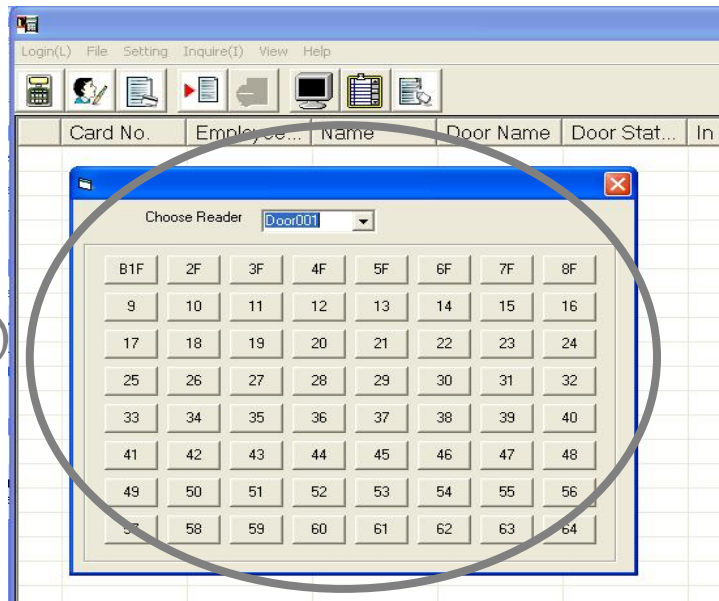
Login(L) File Setting Inquire(I) View Help

| | Card No. | Employe... | Name | Door Name | Door Stat... | In |
|---|---|---|---|---|---|---|

Choose Reader Door001

| B1F | 2F | 3F | 4F | 5F | 6F | 7F | 8F |
|---|---|---|---|---|---|---|---|
| 9 | 10 | 11 | 12 | 13 | 14 | 15 | 16 |
| 17 | 18 | 19 | 20 | 21 | 22 | 23 | 24 |
| 25 | 26 | 27 | 28 | 29 | 30 | 31 | 32 |
| 33 | 34 | 35 | 36 | 37 | 38 | 39 | 40 |
| 41 | 42 | 43 | 44 | 45 | 46 | 47 | 48 |
| 49 | 50 | 51 | 52 | 53 | 54 | 55 | 56 |
| 57 | 58 | 59 | 60 | 61 | 62 | 63 | 64 |